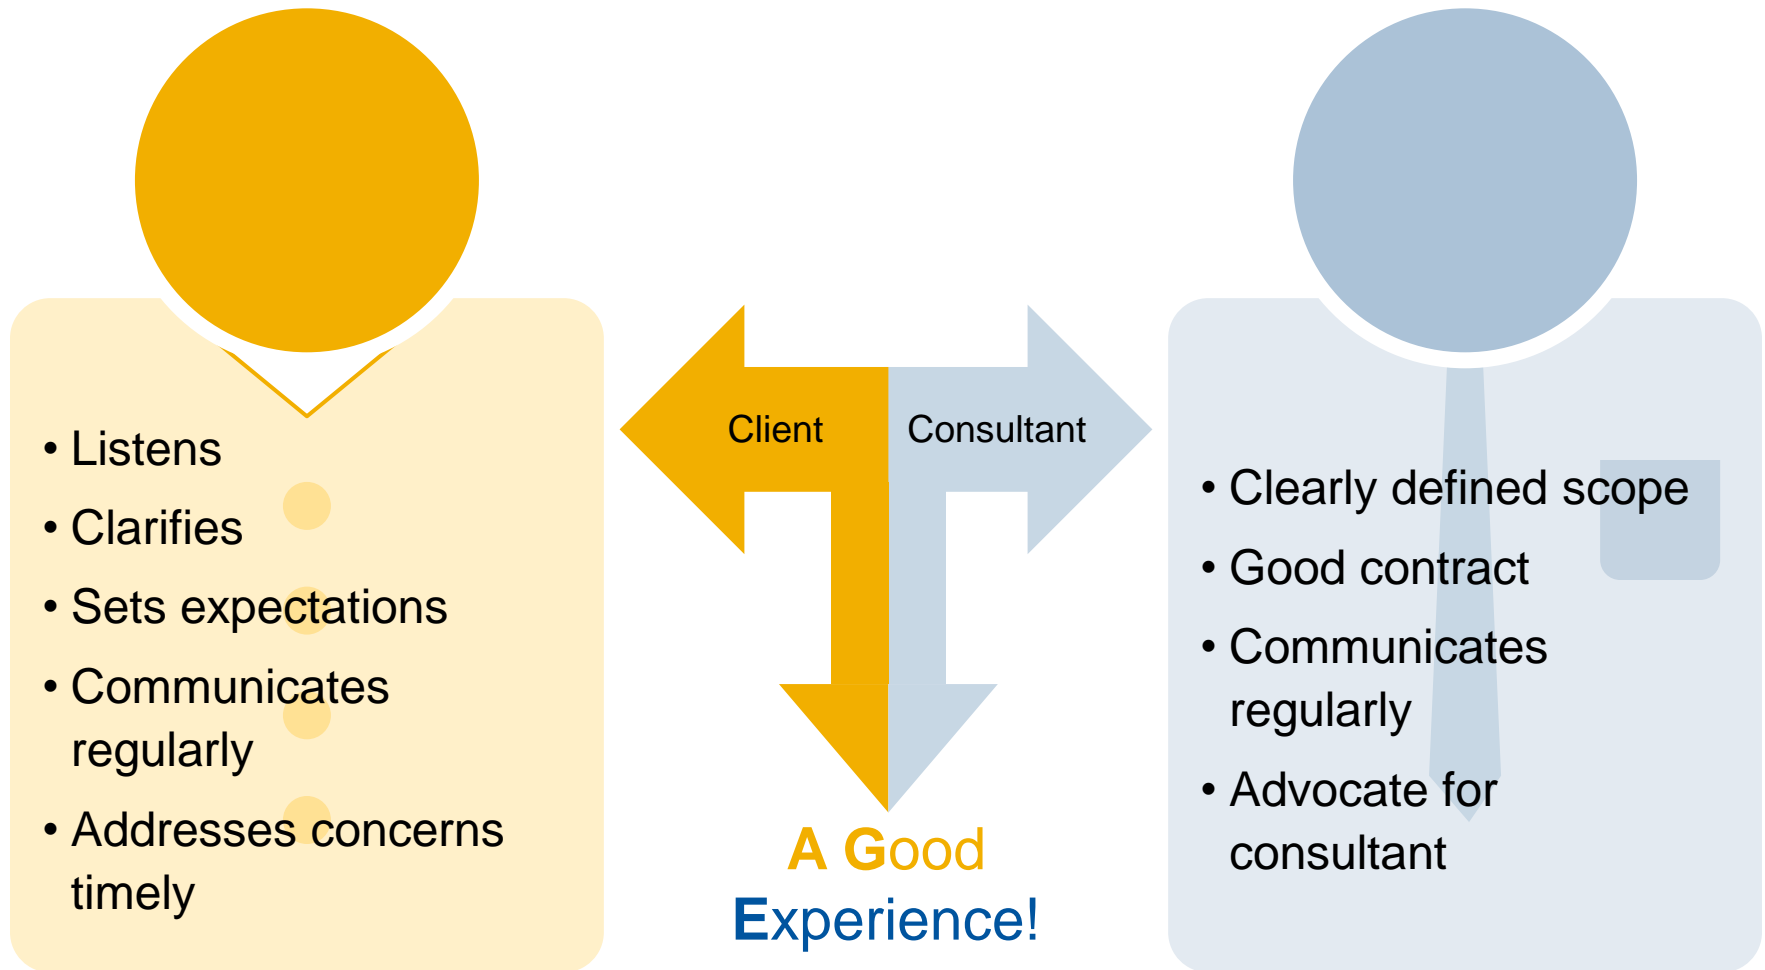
• Listens
• Clarifies
• Sets expectations
• Communicates regularly
• Addresses concerns timely

Client

Consultant

A Good Experience!

• Clearly defined scope
• Good contract
• Communicates regularly
• Advocate for consultant